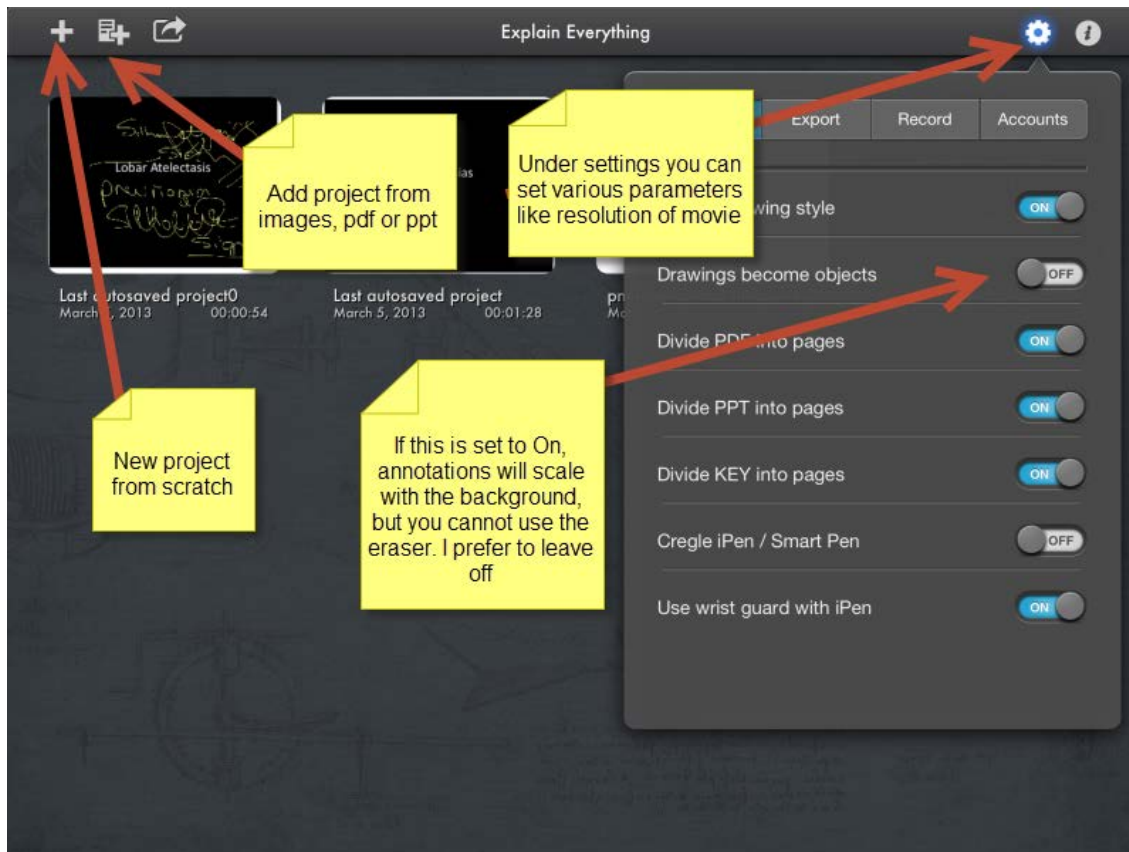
Explain Everything

Lobar Atelectasis

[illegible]ias

Last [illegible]utosaved project0
March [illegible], 2013 00:00:54

Last autosaved project
March 5, 2013 00:01:28

pr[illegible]
M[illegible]

Add project from images, pdf or ppt

Under settings you can set various parameters like resolution of movie

New project from scratch

If this is set to On, annotations will scale with the background, but you cannot use the eraser. I prefer to leave off

Export
Record
Accounts

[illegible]wing style ON
Drawings become objects OFF
Divide P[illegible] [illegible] pages ON
Divide PPT into pages ON
Divide KEY into pages ON
Cregle iPen / Smart Pen OFF
Use wrist guard with iPen ON